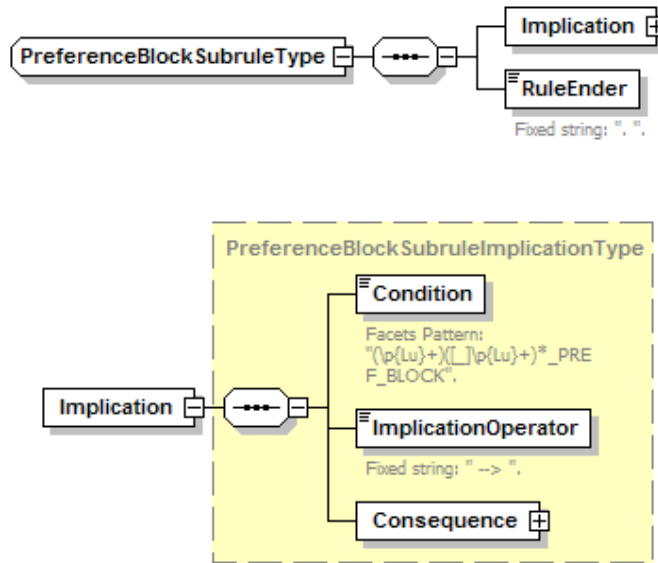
PreferenceBlockSubruleType

Implication

RuleEnder

Fixed string: ". ".

PreferenceBlockSubruleImplicationType

Condition

Facets Pattern: "(\p{Lu}+)([_]\p{Lu}+)*_PREF_BLOCK".

Implication

ImplicationOperator

Fixed string: " --> ".

Consequence